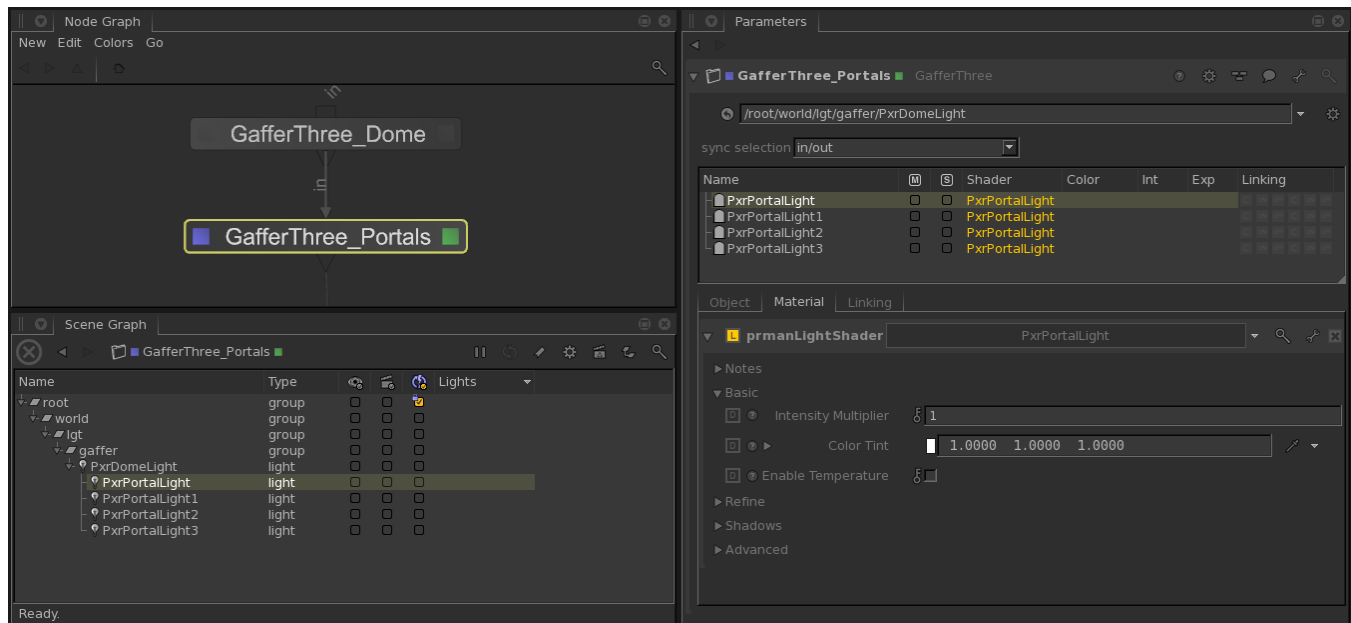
Node Graph

New Edit Colors Go

in

GafferThree_Dome

in

GafferThree_Portals

Scene Graph

GafferThree_Portals

| Name | Type | | | | Lights |
|---|---|---|---|---|---|
| root | group | | | | |
| world | group | | | | |
| lgt | group | | | | |
| gaffer | group | | | | |
| PxrDomeLight | light | | | | |
| PxrPortalLight | light | | | | |
| PxrPortalLight1 | light | | | | |
| PxrPortalLight2 | light | | | | |
| PxrPortalLight3 | light | | | | |

Ready.

Parameters

GafferThree_Portals GafferThree

/root/world/lgt/gaffer/PxrDomeLight

sync selection in/out

| Name | M | S | Shader | Color | Int | Exp | Linking |
|---|---|---|---|---|---|---|---|
| PxrPortalLight | | | PxrPortalLight | | | | |
| PxrPortalLight1 | | | PxrPortalLight | | | | |
| PxrPortalLight2 | | | PxrPortalLight | | | | |
| PxrPortalLight3 | | | PxrPortalLight | | | | |

Object Material Linking

L prmanLightShader PxrPortalLight

Notes

Basic

D Intensity Multiplier 1

D Color Tint 1.0000 1.0000 1.0000

D Enable Temperature

Refine

Shadows

Advanced